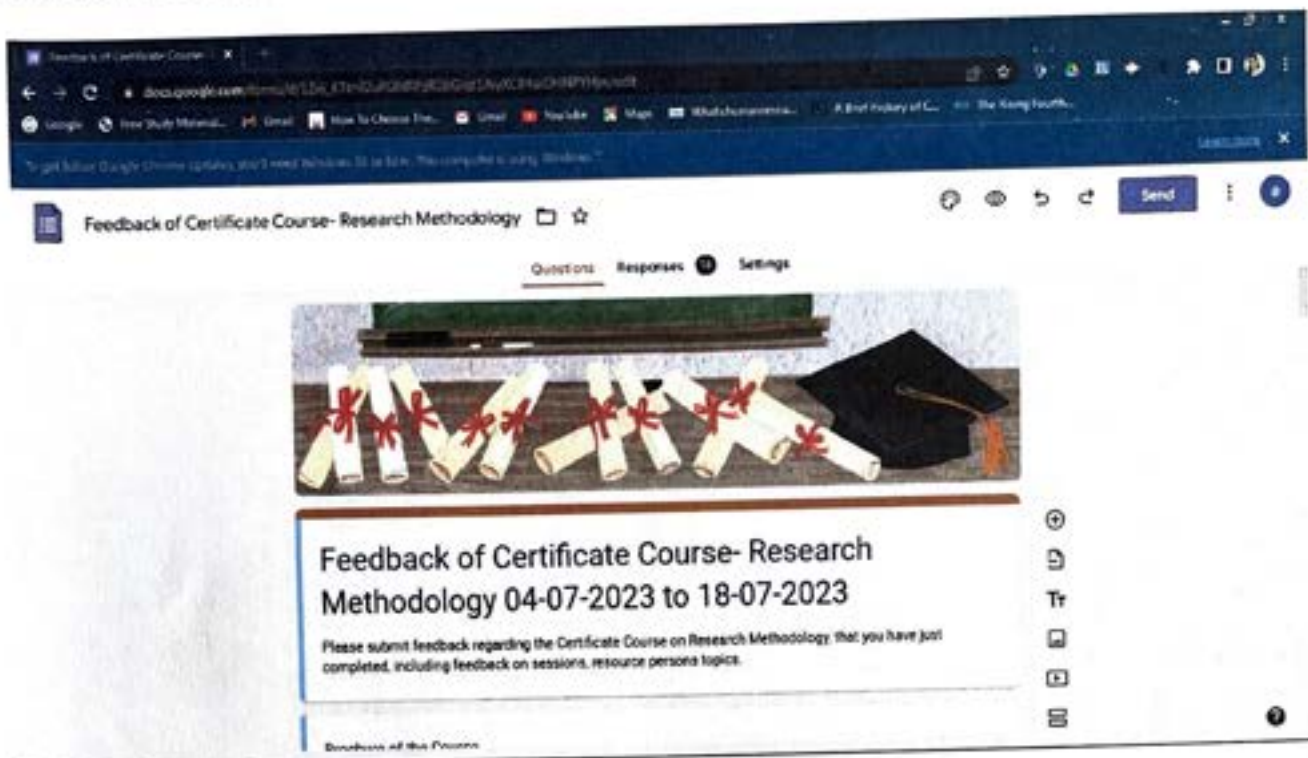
Feedback of Certificate Course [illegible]

docs.google.com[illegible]

Google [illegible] Gmail How To Choose The... Gmail YouTube Maps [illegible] A Brief History of C... The Young Fourth...

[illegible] Learn more

Feedback of Certificate Course- Research Methodology

Send

Questions Responses 18 Settings

Feedback of Certificate Course- Research Methodology 04-07-2023 to 18-07-2023

Please submit feedback regarding the Certificate Course on Research Methodology that you have just completed, including feedback on sessions, resource persons topics.

Tт

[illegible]